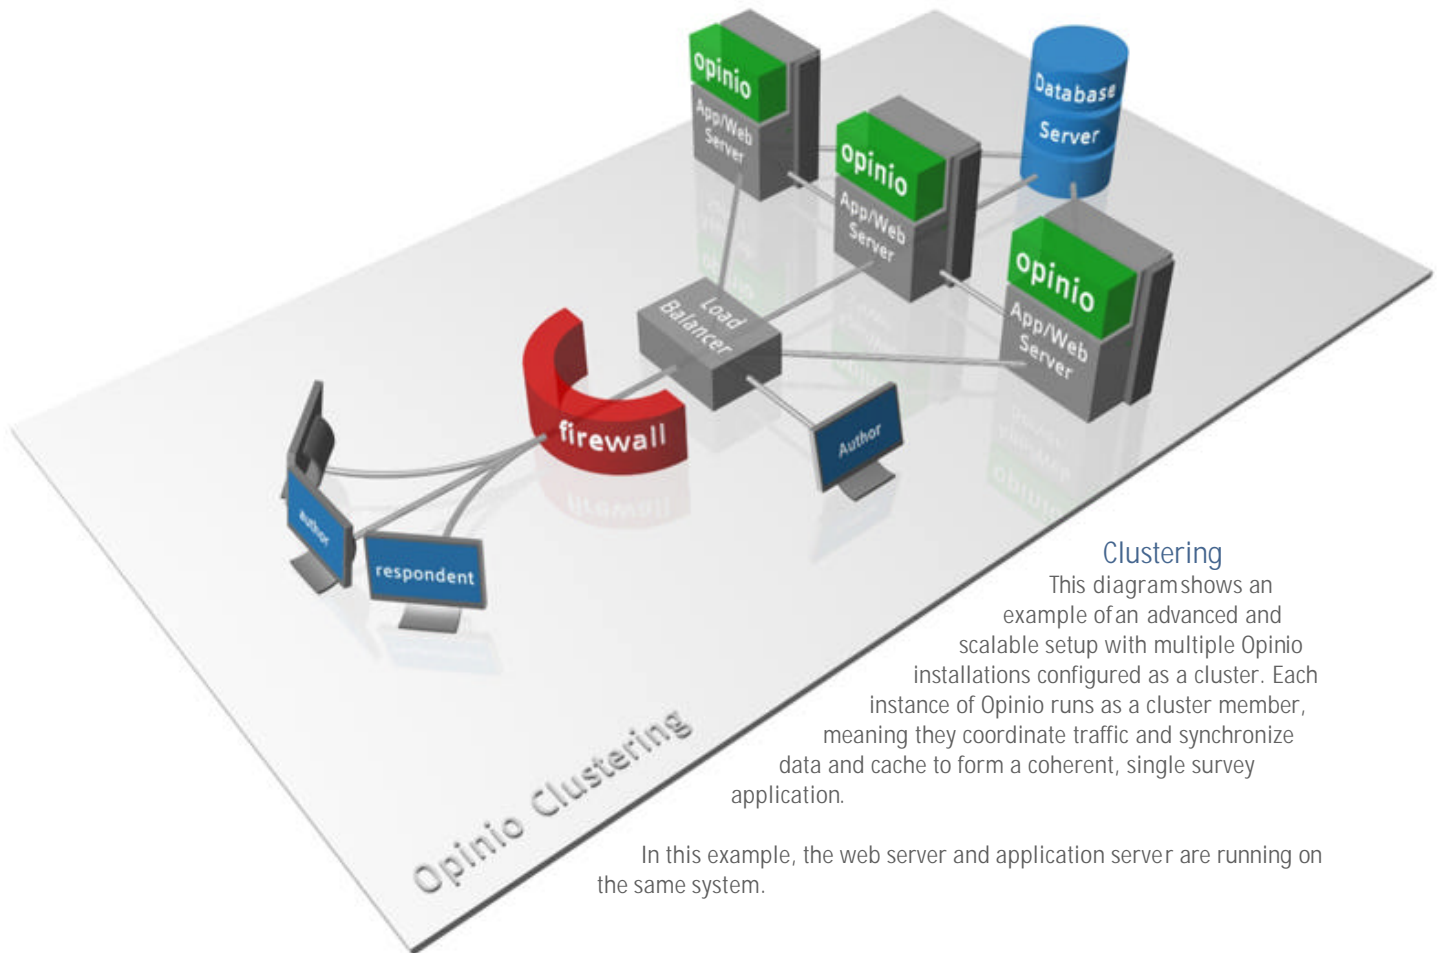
opinio
App/Web Server

opinio
App/Web Server

Database Server

opinio
App/Web Server

Load Balancer

firewall

Author

Author

respondent

Clustering
This diagram shows an example of an advanced and scalable setup with multiple Opinio installations configured as a cluster. Each instance of Opinio runs as a cluster member, meaning they coordinate traffic and synchronize data and cache to form a coherent, single survey application.

In this example, the web server and application server are running on the same system.

Opinio Clustering